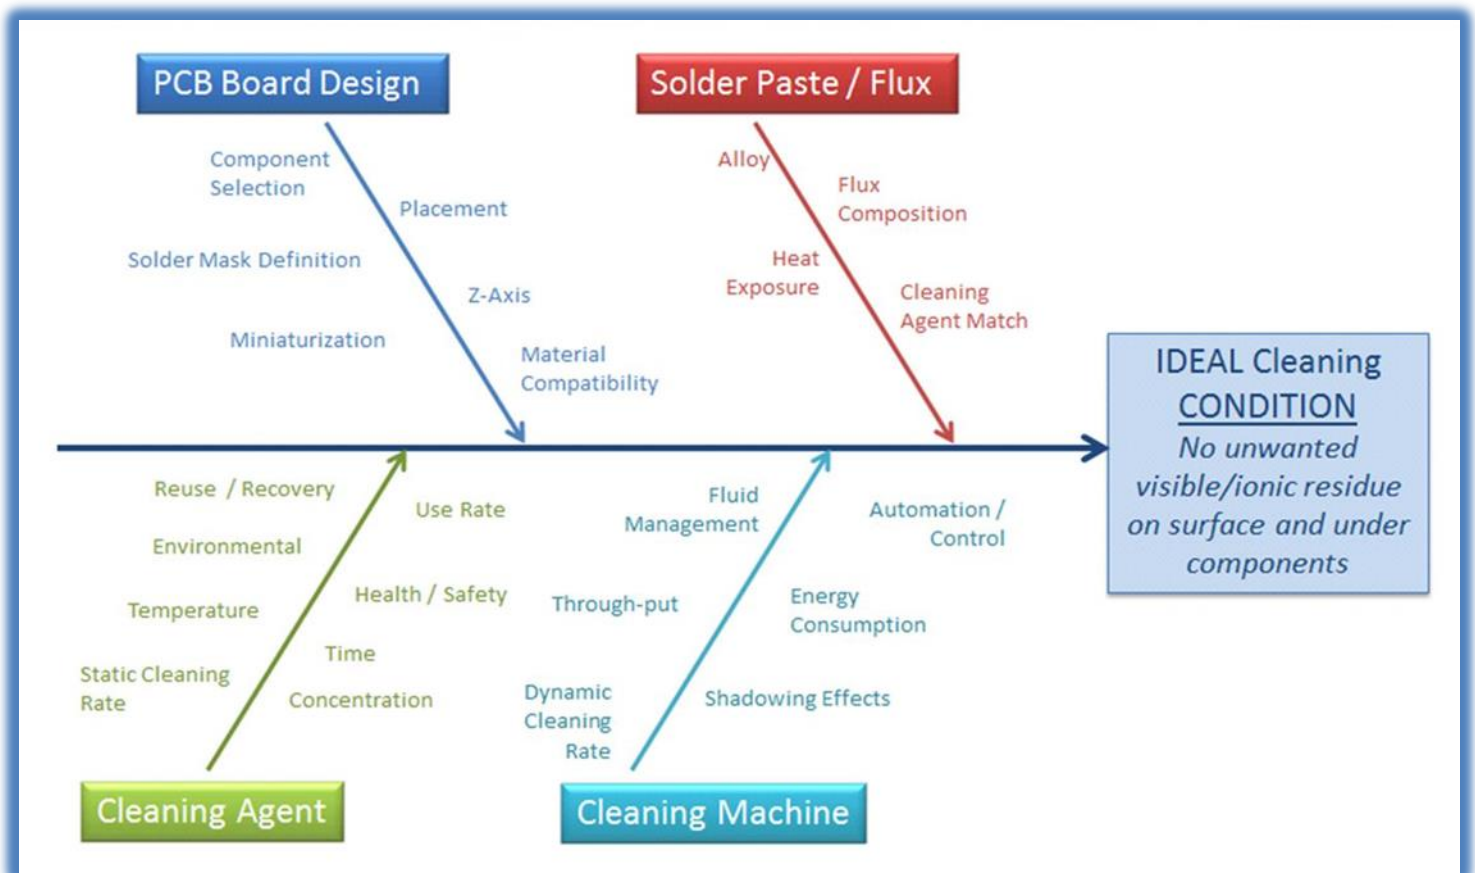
PCB Board Design

Component Selection

Placement

Solder Mask Definition

Z-Axis

Miniaturization

Material Compatibility

Solder Paste / Flux

Alloy

Flux Composition

Heat Exposure

Cleaning Agent Match

IDEAL Cleaning CONDITION

No unwanted visible/ionic residue on surface and under components

Reuse / Recovery

Use Rate

Environmental

Health / Safety

Temperature

Time

Static Cleaning Rate

Concentration

Cleaning Agent

Fluid Management

Automation / Control

Through-put

Energy Consumption

Dynamic Cleaning Rate

Shadowing Effects

Cleaning Machine